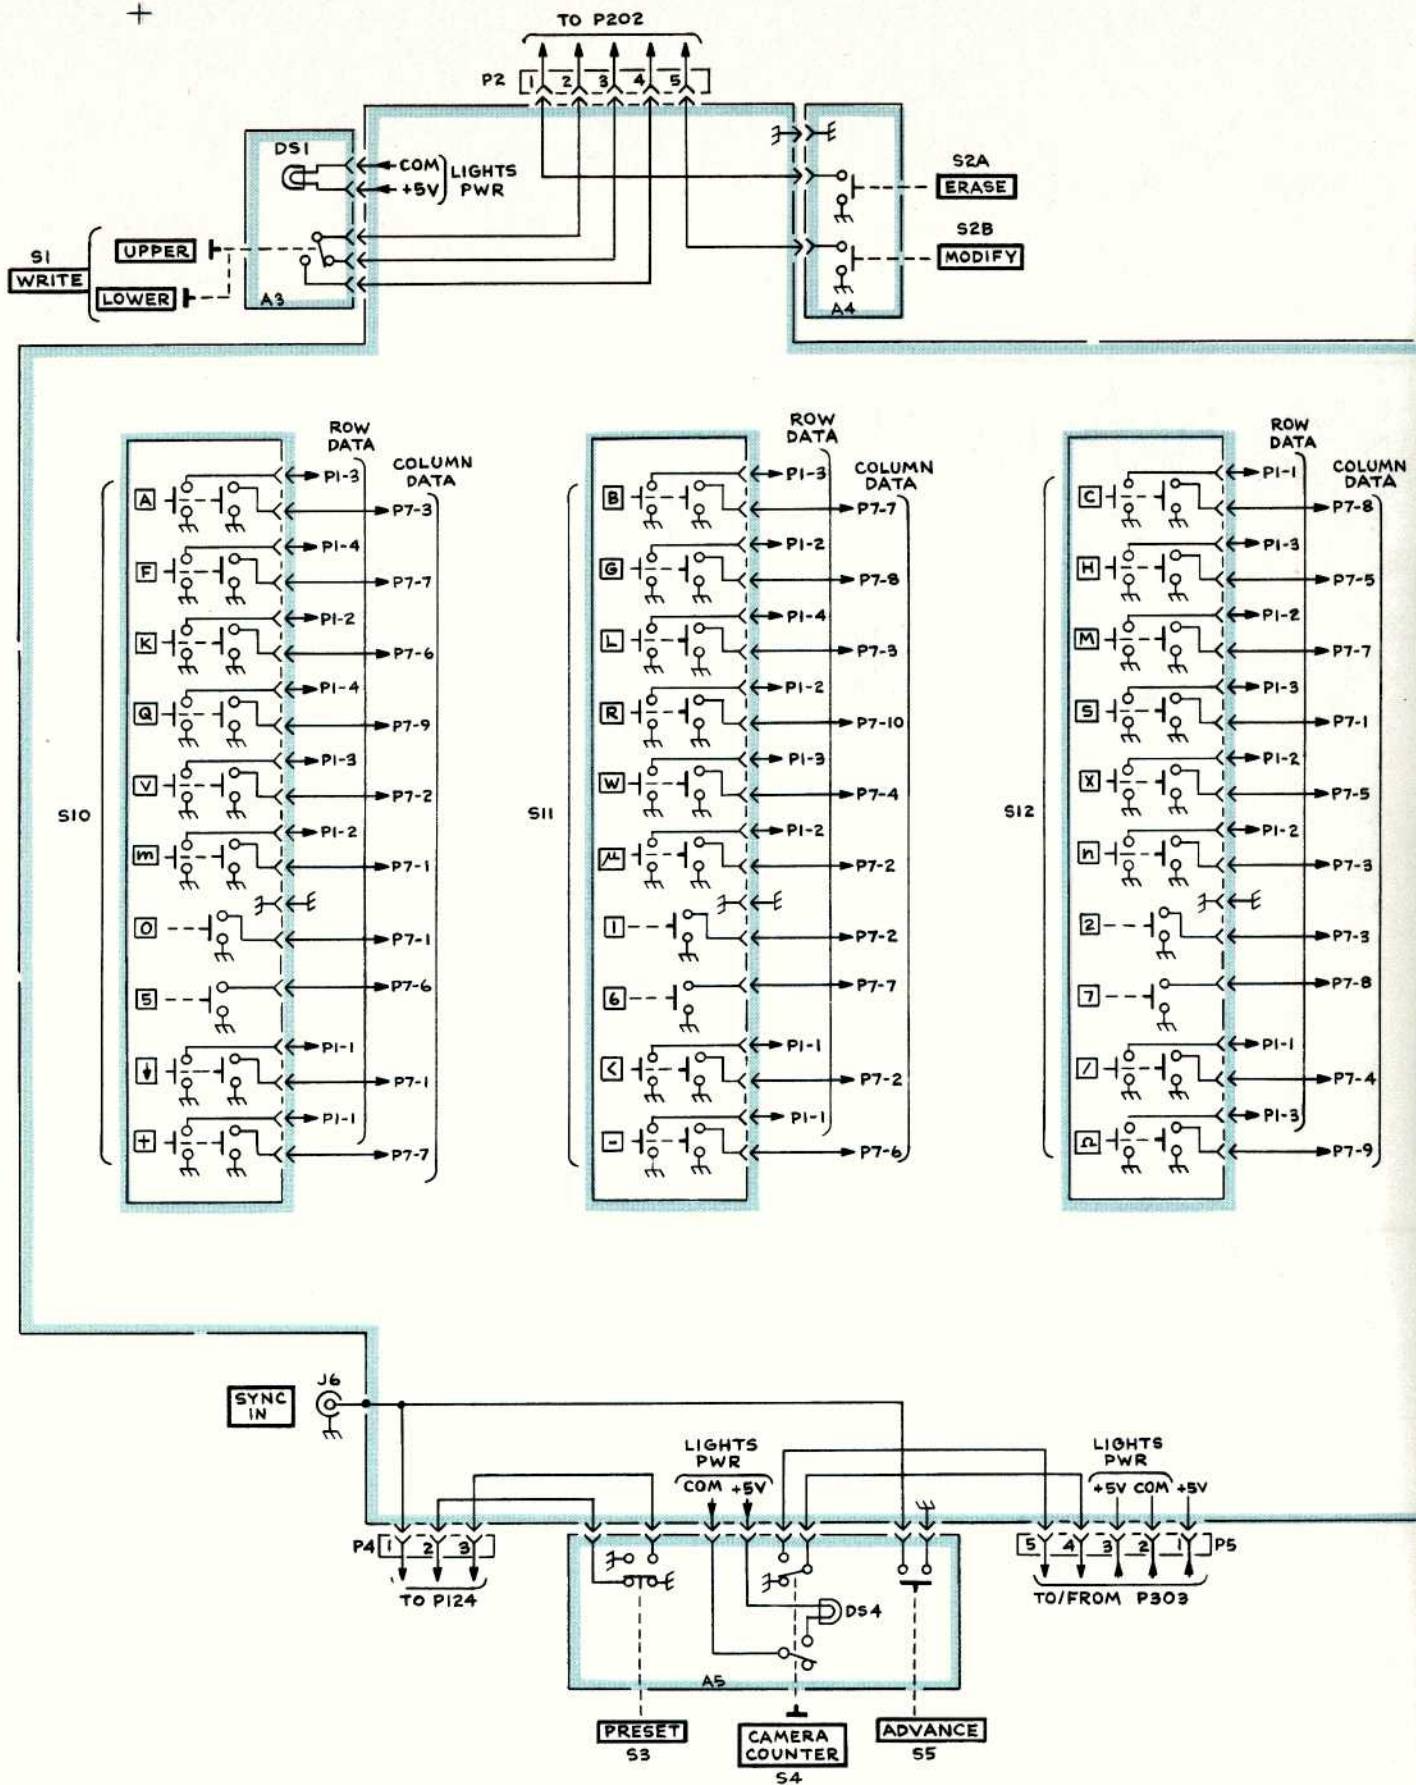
TO P202

P2 1 2 3 4 5

DS1
COM
+5V
LIGHTS PWR

S1
WRITE
UPPER
LOWER
A3

S2A
ERASE
S2B
MODIFY
A4

S10
ROW DATA
COLUMN DATA
A P1-3 P7-3
F P1-4 P7-7
K P1-2 P7-6
Q P1-4 P7-9
V P1-3 P7-2
m P1-2 P7-1
0 P7-1
5 P7-6
↓ P1-1 P7-1
+ P1-1 P7-7

S11
ROW DATA
COLUMN DATA
B P1-3 P7-7
G P1-2 P7-8
L P1-4 P7-3
R P1-2 P7-10
W P1-3 P7-4
μ P1-2 P7-2
1 P7-2
6 P7-7
< P1-1 P7-2
- P1-1 P7-6

S12
ROW DATA
COLUMN DATA
C P1-1 P7-8
H P1-3 P7-5
M P1-2 P7-7
S P1-3 P7-1
X P1-2 P7-5
n P1-2 P7-3
2 P7-3
7 P7-8
/ P1-1 P7-4
Ω P1-3 P7-9

SYNC IN
J6

LIGHTS PWR
COM +5V

LIGHTS PWR
+5V COM +5V

P4 1 2 3
TO P124

DS4
A5

5 4 3 2 1 P5
TO/FROM P303

PRESET
S3
CAMERA COUNTER
S4
ADVANCE
S5